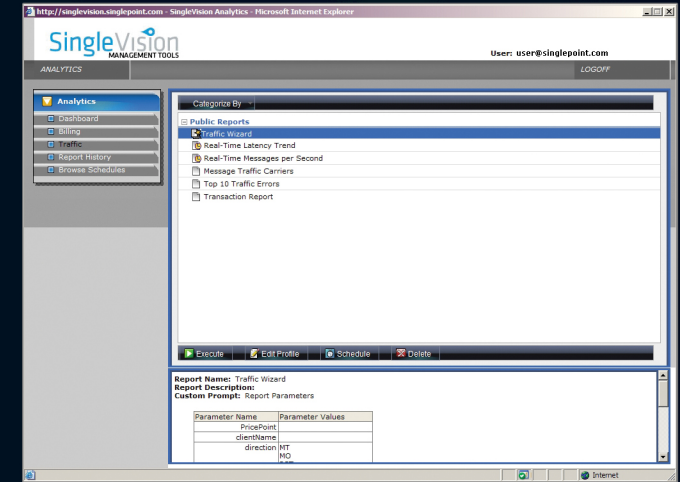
http://singlevision.singlepoint.com - SingleVision Analytics - Microsoft Internet Explorer

SingleVision
MANAGEMENT TOOLS

User: user@singlepoint.com

ANALYTICS

LOGOFF

Analytics
Dashboard
Billing
Traffic
Report History
Browse Schedules

Categorize By

Public Reports
Traffic Wizard
Real-Time Latency Trend
Real-Time Messages per Second
Message Traffic Carriers
Top 10 Traffic Errors
Transaction Report

Execute
Edit Profile
Schedule
Delete

Report Name: Traffic Wizard
Report Description:
Custom Prompt: Report Parameters

| Parameter Name | Parameter Values |
|---|---|
| PricePoint | |
| clientName | |
| direction | MT MO |

Internet